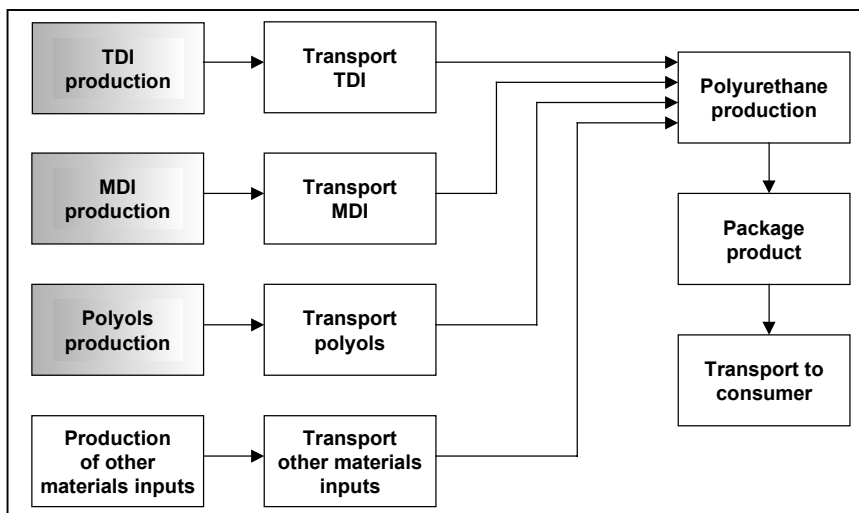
TDI production

Transport TDI

Polyurethane production

MDI production

Transport MDI

Package product

Polyols production

Transport polyols

Transport to consumer

Production of other materials inputs

Transport other materials inputs